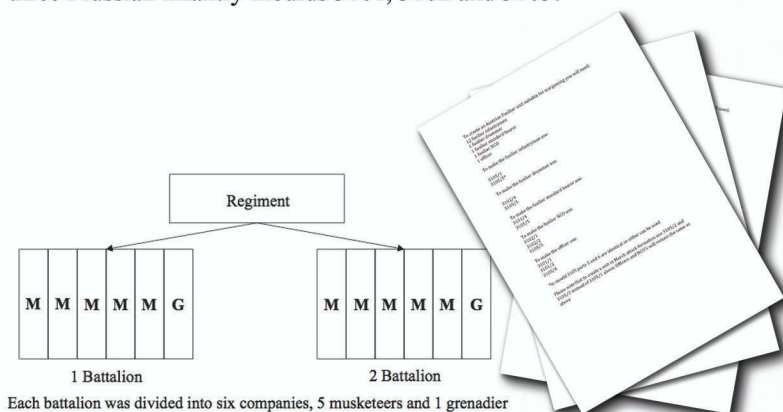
Regiment

| M | M | M | M | M | G |
|---|---|---|---|---|---|

1 Battalion

| M | M | M | M | M | G |
|---|---|---|---|---|---|

2 Battalion

Each battalion was divided into six companies, 5 musketeers and 1 grenadier

To create an Austrian fusilier unit suitable for wargaming you will need:
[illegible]

To make the fusilier infantryman use:
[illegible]

To make the fusilier drummer use:
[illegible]

To make the fusilier standard bearer use:
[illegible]

To make the fusilier NCO use:
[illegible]

To make the officer use:
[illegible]

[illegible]